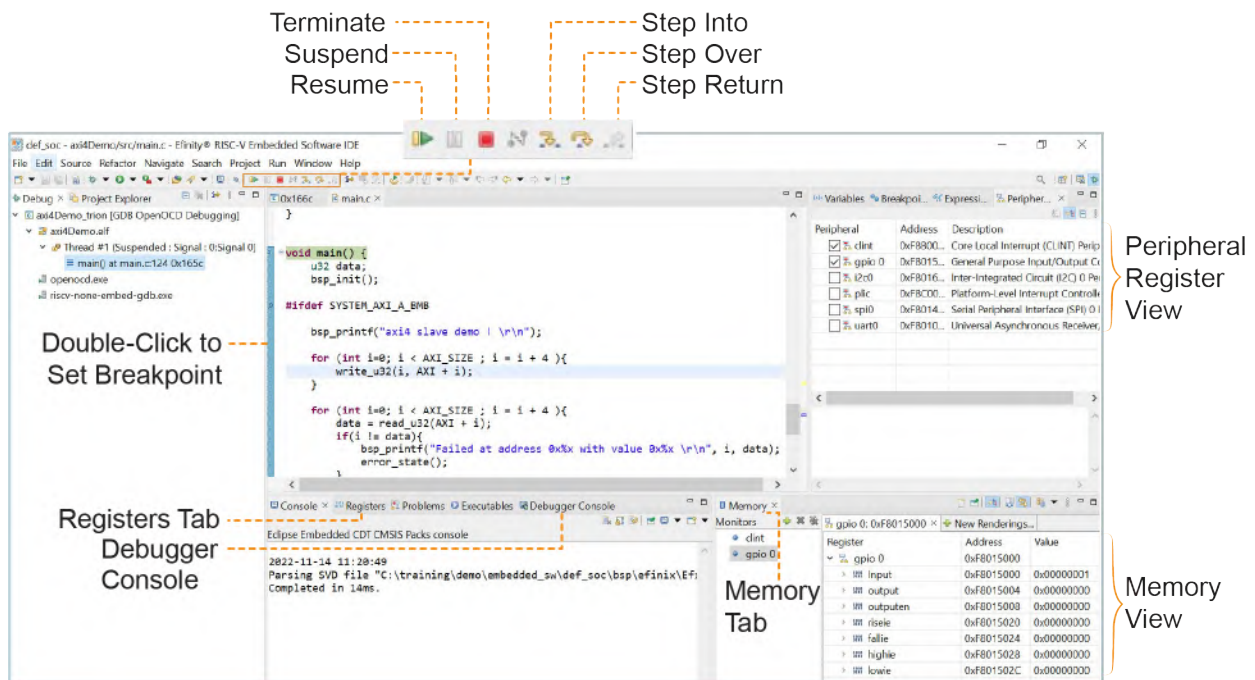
Terminate
Suspend
Resume
Step Into
Step Over
Step Return

def_soc - axi4Demo/src/main.c - Efinity® RISC-V Embedded Software IDE

File Edit Source Refactor Navigate Search Project Run Window Help

Debug × Project Explorer

axi4Demo_trion [GDB OpenOCD Debugging]
axi4Demo.elf
Thread #1 (Suspended : Signal : 0:Signal 0)
main() at main.c:124 0x165c
openocd.exe
riscv-none-embed-gdb.exe

0x166c main.c ×

}

void main() {
u32 data;
bsp_init();

#ifdef SYSTEM_AXI_A_BMB

bsp_printf("axi4 slave demo ! \r\n");

for (int i=0; i < AXI_SIZE ; i = i + 4 ){
write_u32(i, AXI + i);
}

for (int i=0; i < AXI_SIZE ; i = i + 4 ){
data = read_u32(AXI + i);
if(i != data){
bsp_printf("Failed at address 0x%x with value 0x%x \r\n", i, data);
error_state();

Variables Breakpoi... Expressi... Peripher... ×

| Peripheral | Address | Description |
|---|---|---|
| clint | 0xF8B00... | Core Local Interrupt (CLINT) Periph |
| gpio 0 | 0xF8015... | General Purpose Input/Output Co |
| i2c0 | 0xF8016... | Inter-Integrated Circuit (I2C) 0 Per |
| plic | 0xF8C00... | Platform-Level Interrupt Controlle |
| spi0 | 0xF8014... | Serial Peripheral Interface (SPI) 0 I |
| uart0 | 0xF8010... | Universal Asynchronous Receiver, |

Peripheral Register View

Double-Click to Set Breakpoint

Console × Registers Problems Executables Debugger Console

Eclipse Embedded CDT CMSIS Packs console

2022-11-14 11:20:49
Parsing SVD file "C:\training\demo\embedded_sw\def_soc\bsp\efinix\Efi
Completed in 14ms.

Registers Tab
Debugger Console

Memory ×
Monitors
clint
gpio 0

Memory Tab

gpio 0: 0xF8015000 × New Renderings...

| Register | Address | Value |
|---|---|---|
| gpio 0 | 0xF8015000 | |
| input | 0xF8015000 | 0x00000001 |
| output | 0xF8015004 | 0x00000000 |
| outputen | 0xF8015008 | 0x00000000 |
| risele | 0xF8015020 | 0x00000000 |
| fallie | 0xF8015024 | 0x00000000 |
| highie | 0xF8015028 | 0x00000000 |
| lowie | 0xF801502C | 0x00000000 |

Memory View